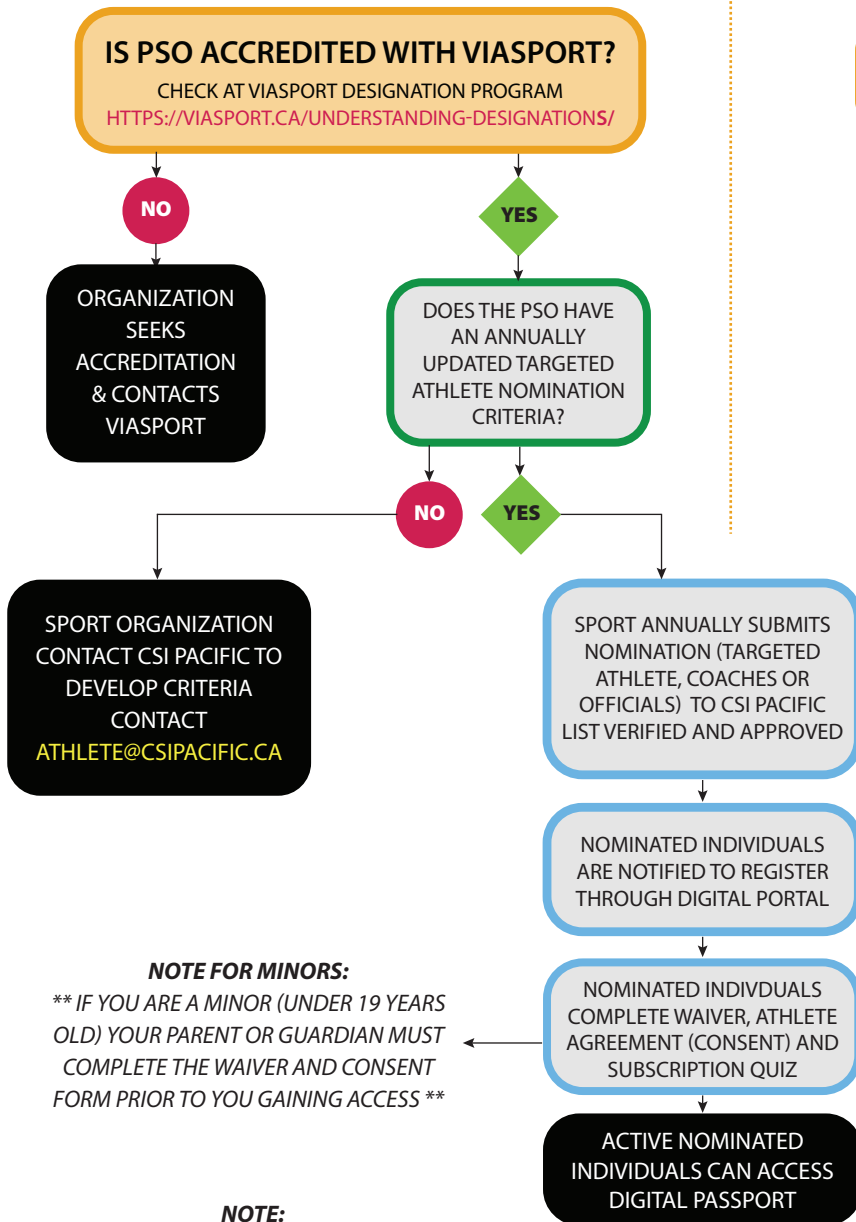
IS PSO ACCREDITED WITH VIASPORT?

CHECK AT VIASPORT DESIGNATION PROGRAM
HTTPS://VIASPORT.CA/UNDERSTANDING-DESIGNATIONS/

NO

YES

ORGANIZATION SEEKS ACCREDITATION & CONTACTS VIASPORT

DOES THE PSO HAVE AN ANNUALLY UPDATED TARGETED ATHLETE NOMINATION CRITERIA?

NO

YES

SPORT ORGANIZATION CONTACT CSI PACIFIC TO DEVELOP CRITERIA CONTACT ATHLETE@CSIPACIFIC.CA

SPORT ANNUALLY SUBMITS NOMINATION (TARGETED ATHLETE, COACHES OR OFFICIALS) TO CSI PACIFIC LIST VERIFIED AND APPROVED

NOMINATED INDIVIDUALS ARE NOTIFIED TO REGISTER THROUGH DIGITAL PORTAL

NOTE FOR MINORS:
** IF YOU ARE A MINOR (UNDER 19 YEARS OLD) YOUR PARENT OR GUARDIAN MUST COMPLETE THE WAIVER AND CONSENT FORM PRIOR TO YOU GAINING ACCESS **

NOMINATED INDIVDUALS COMPLETE WAIVER, ATHLETE AGREEMENT (CONSENT) AND SUBSCRIPTION QUIZ

ACTIVE NOMINATED INDIVIDUALS CAN ACCESS DIGITAL PASSPORT

NOTE: